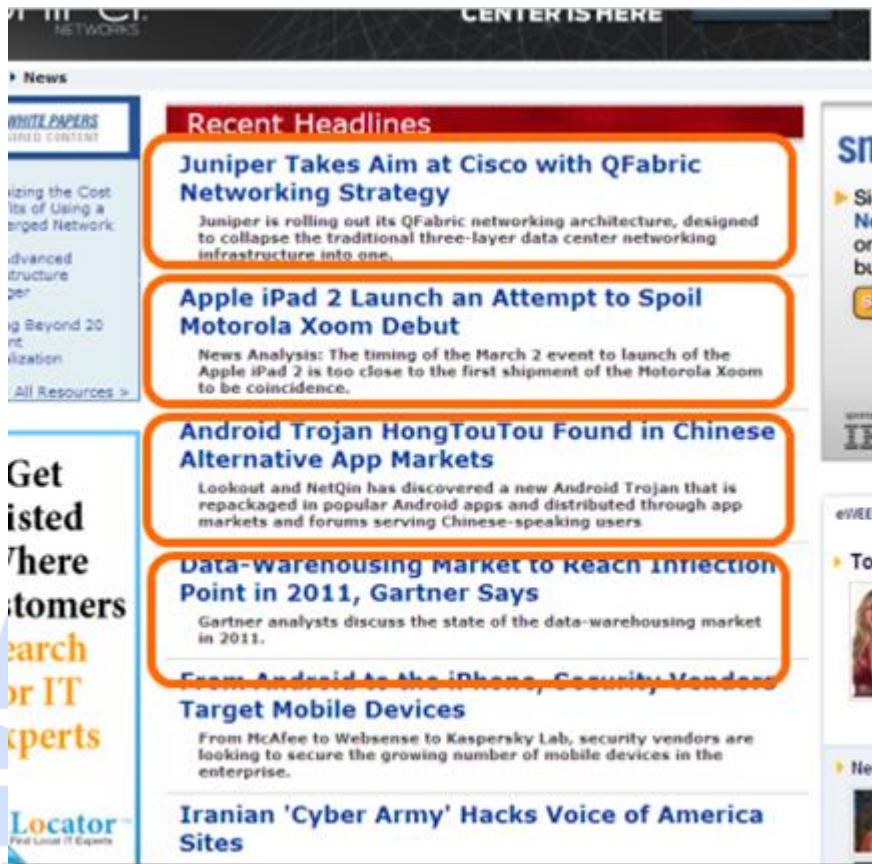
NETWORKS

CENTER IS HERE

News

WHITE PAPERS
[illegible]URED CONTENT

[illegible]izing the Cost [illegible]ts of Using a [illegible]erged Network

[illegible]dvanced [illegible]structure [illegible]per

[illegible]g Beyond 20 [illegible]nt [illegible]lization

All Resources >

Get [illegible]isted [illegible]here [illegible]stomers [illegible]earch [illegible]or IT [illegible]xperts

Locator
Find Local IT Experts

Recent Headlines

Juniper Takes Aim at Cisco with QFabric Networking Strategy

Juniper is rolling out its QFabric networking architecture, designed to collapse the traditional three-layer data center networking infrastructure into one.

Apple iPad 2 Launch an Attempt to Spoil Motorola Xoom Debut

News Analysis: The timing of the March 2 event to launch of the Apple iPad 2 is too close to the first shipment of the Motorola Xoom to be coincidence.

Android Trojan HongTouTou Found in Chinese Alternative App Markets

Lookout and NetQin has discovered a new Android Trojan that is repackaged in popular Android apps and distributed through app markets and forums serving Chinese-speaking users

Data-Warehousing Market to Reach Inflection Point in 2011, Gartner Says

Gartner analysts discuss the state of the data-warehousing market in 2011.

From Android to the iPhone, Security Vendors Target Mobile Devices

From McAfee to Websense to Kaspersky Lab, security vendors are looking to secure the growing number of mobile devices in the enterprise.

Iranian 'Cyber Army' Hacks Voice of America Sites

SI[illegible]

Si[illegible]
Ne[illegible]
or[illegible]
bu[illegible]

IE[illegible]

eWEE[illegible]

To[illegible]

Ne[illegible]